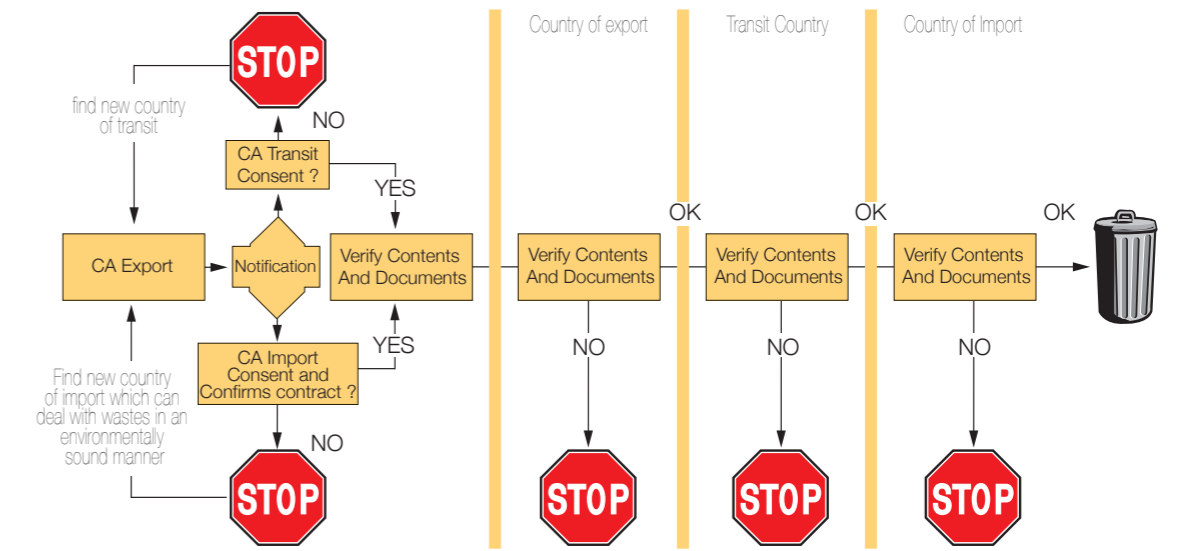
Country of export

Transit Country

Country of Import

STOP

find new country of transit

NO

CA Transit Consent ?

YES

CA Export

Notification

Verify Contents And Documents

OK

Verify Contents And Documents

OK

Verify Contents And Documents

OK

Verify Contents And Documents

Find new country of import which can deal with wastes in an environmentally sound manner

CA Import Consent and Confirms contract ?

YES

NO

NO

NO

NO

STOP

STOP

STOP

STOP